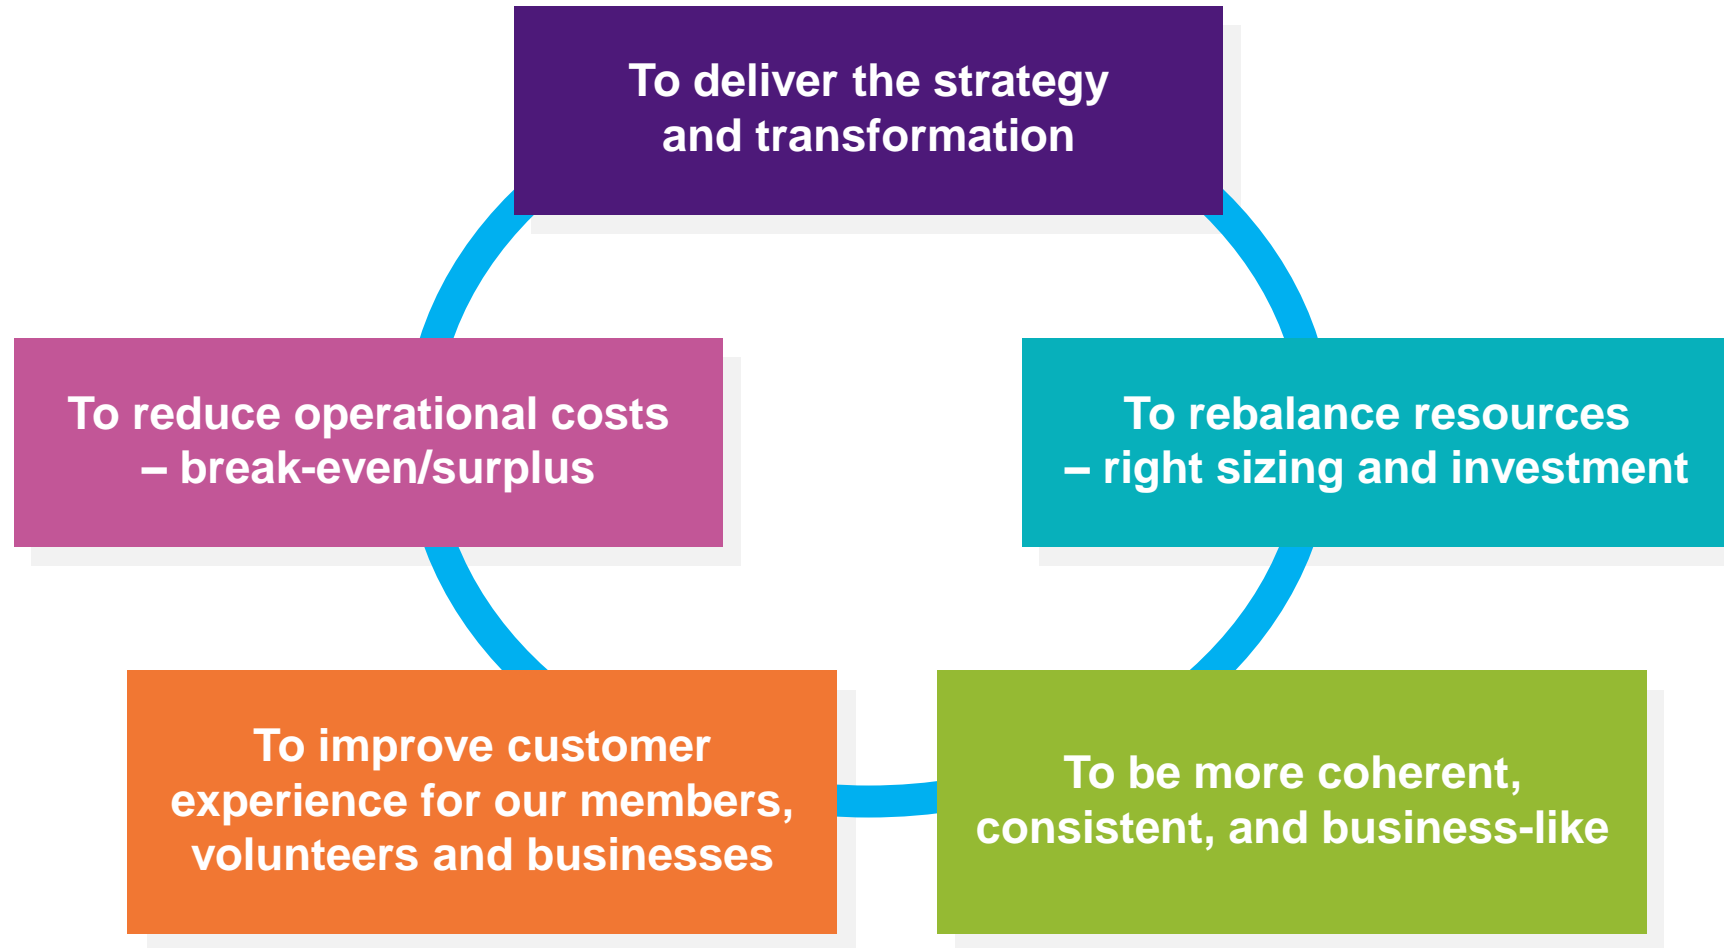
To deliver the strategy and transformation

To reduce operational costs – break-even/surplus

To rebalance resources – right sizing and investment

To improve customer experience for our members, volunteers and businesses

To be more coherent, consistent, and business-like